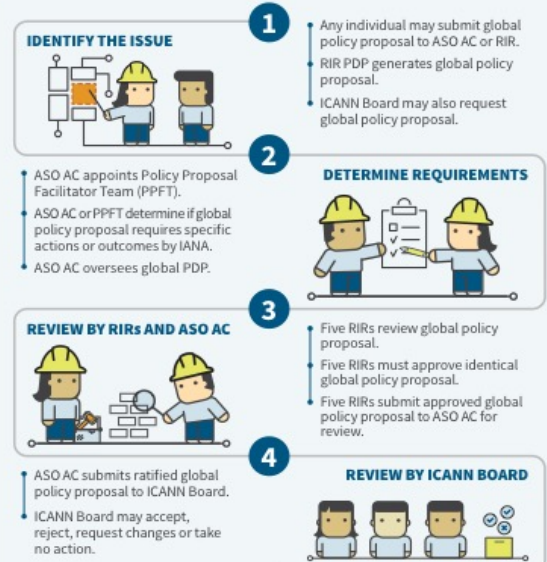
1

IDENTIFY THE ISSUE

Any individual may submit global policy proposal to ASO AC or RIR.

RIR PDP generates global policy proposal.

ICANN Board may also request global policy proposal.

2

ASO AC appoints Policy Proposal Facilitator Team (PPFT).

ASO AC or PPFT determine if global policy proposal requires specific actions or outcomes by IANA.

ASO AC oversees global PDP.

DETERMINE REQUIREMENTS

3

REVIEW BY RIRs AND ASO AC

Five RIRs review global policy proposal.

Five RIRs must approve identical global policy proposal.

Five RIRs submit approved global policy proposal to ASO AC for review.

4

ASO AC submits ratified global policy proposal to ICANN Board.

ICANN Board may accept, reject, request changes or take no action.

REVIEW BY ICANN BOARD